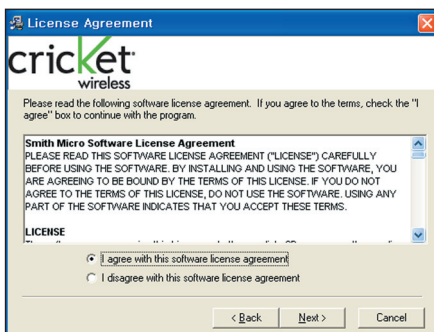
License Agreement

cricket wireless

Please read the following software license agreement. If you agree to the terms, check the "I agree" box to continue with the program.

Smith Micro Software License Agreement
PLEASE READ THIS SOFTWARE LICENSE AGREEMENT ("LICENSE") CAREFULLY BEFORE USING THE SOFTWARE. BY INSTALLING AND USING THE SOFTWARE, YOU ARE AGREEING TO BE BOUND BY THE TERMS OF THIS LICENSE. IF YOU DO NOT AGREE TO THE TERMS OF THIS LICENSE, DO NOT USE THE SOFTWARE. USING ANY PART OF THE SOFTWARE INDICATES THAT YOU ACCEPT THESE TERMS.

LICENSE
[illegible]

I agree with this software license agreement

I disagree with this software license agreement

< Back Next > Cancel